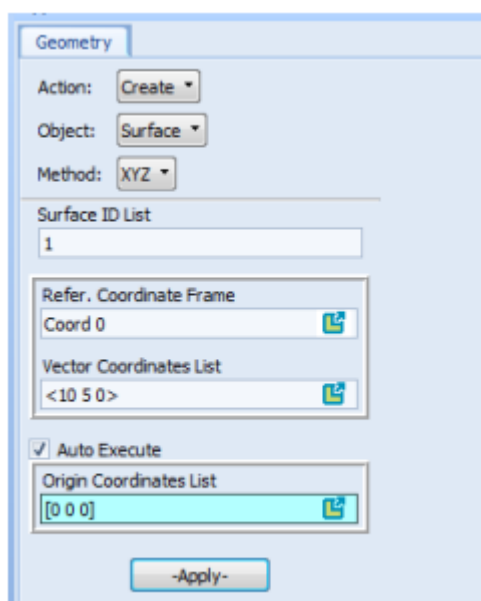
Geometry

Action: Create

Object: Surface

Method: XYZ

Surface ID List

1

Refer. Coordinate Frame

Coord 0

Vector Coordinates List

<10 5 0>

✓ Auto Execute

Origin Coordinates List

[0 0 0]

-Apply-